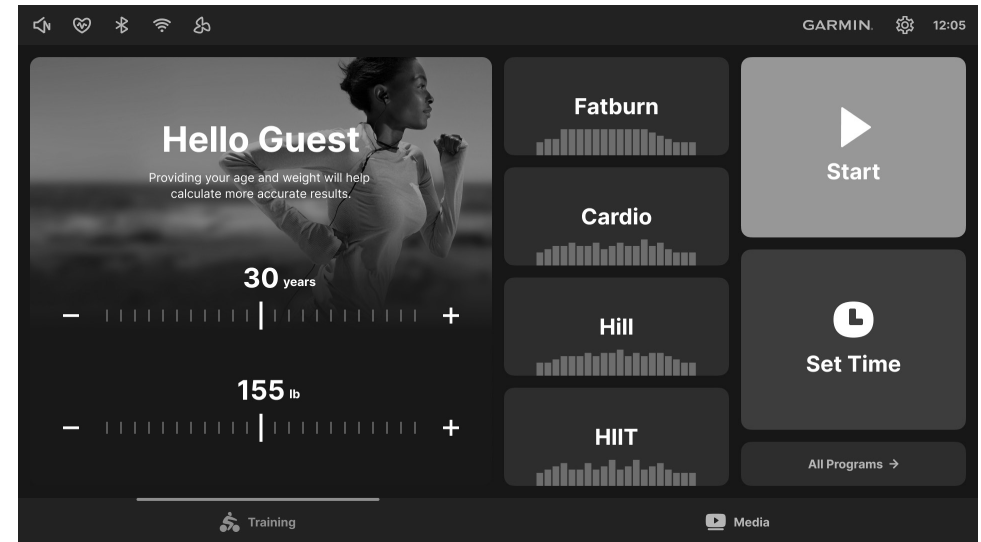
GARMIN. 12:05

Hello Guest

Providing your age and weight will help calculate more accurate results.

30 years

–

+

155 lb

–

+

Fatburn

Cardio

Hill

HIIT

Start

Set Time

All Programs →

Training

Media